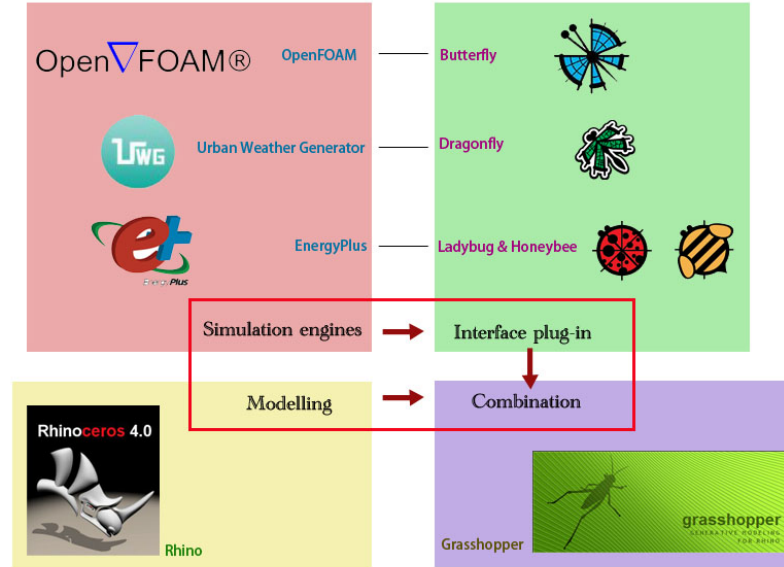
Open∇FOAM®

OpenFOAM

Butterfly

UWG

Urban Weather Generator

Dragonfly

EnergyPlus

EnergyPlus

Ladybug & Honeybee

Simulation engines

Interface plug-in

Modelling

Combination

Rhinoceros 4.0

Rhino

Grasshopper

grasshopper
GENERATIVE MODELING FOR RHINO